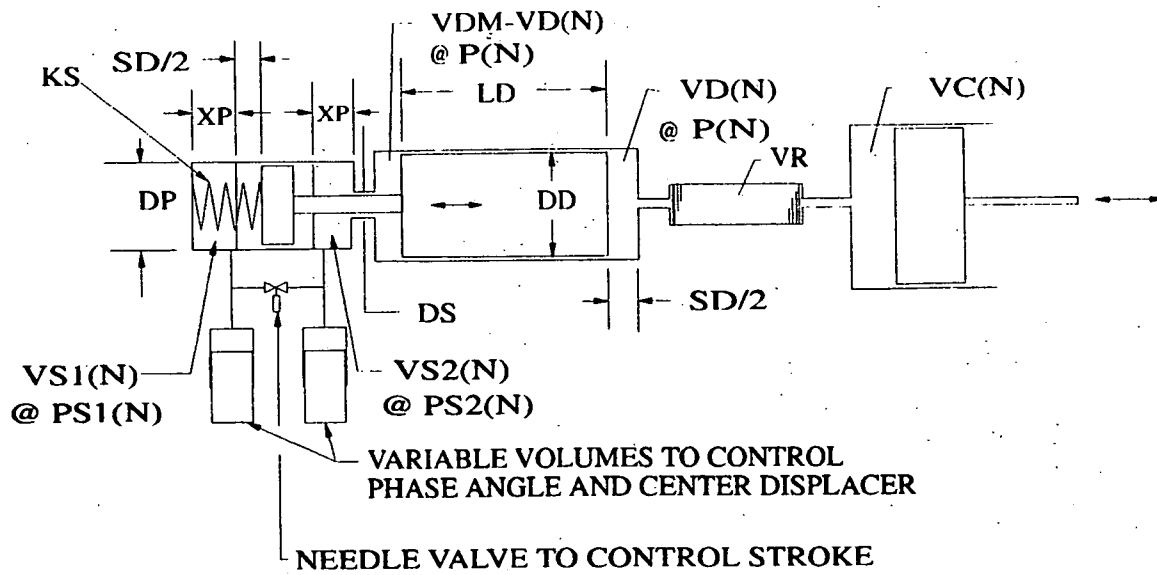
VDM-VD(N)
@ P(N)

SD/2

KS

XP

XP

LD

VD(N)
@ P(N)

VC(N)

DP

DD

VR

DS

SD/2

VS1(N)
@ PS1(N)

VS2(N)
@ PS2(N)

VARIABLE VOLUMES TO CONTROL PHASE ANGLE AND CENTER DISPLACER

NEEDLE VALVE TO CONTROL STROKE